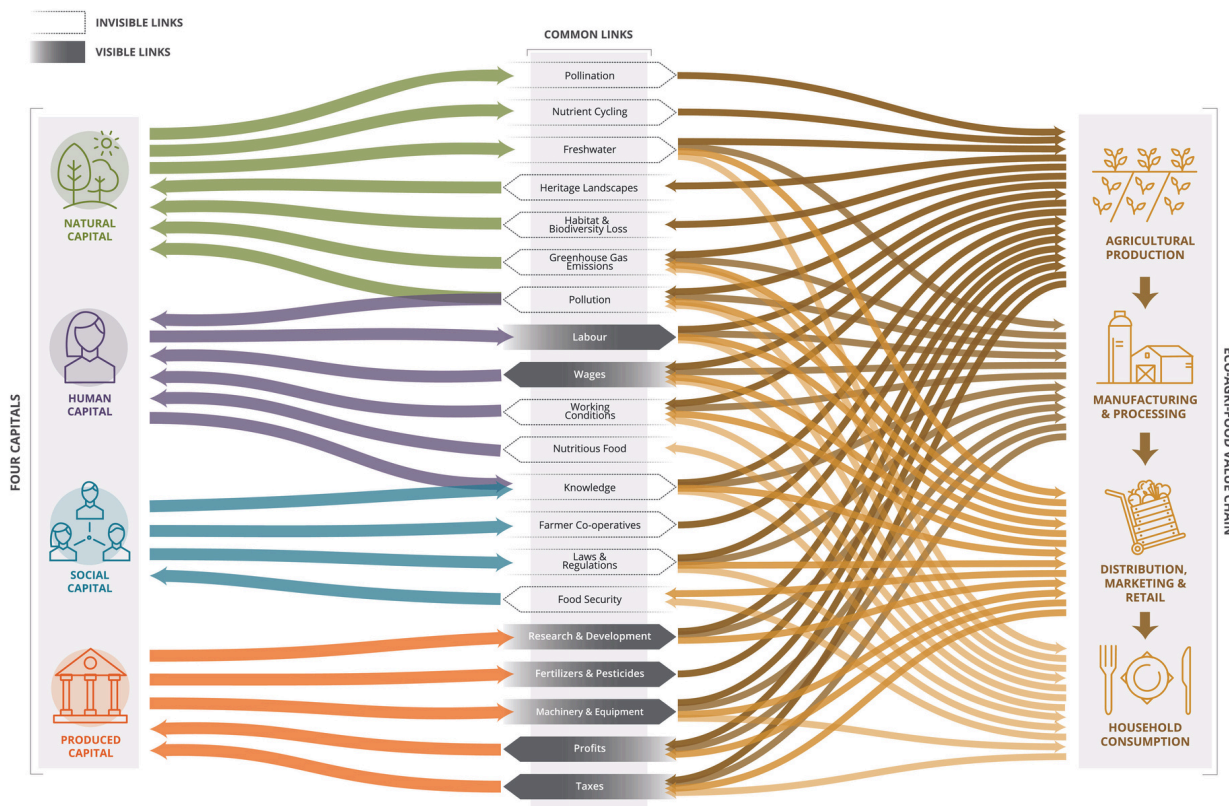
INVISIBLE LINKS

VISIBLE LINKS

COMMON LINKS

FOUR CAPITALS

NATURAL CAPITAL

HUMAN CAPITAL

SOCIAL CAPITAL

PRODUCED CAPITAL

Pollination

Nutrient Cycling

Freshwater

Heritage Landscapes

Habitat & Biodiversity Loss

Greenhouse Gas Emissions

Pollution

Labour

Wages

Working Conditions

Nutritious Food

Knowledge

Farmer Co-operatives

Laws & Regulations

Food Security

Research & Development

Fertilizers & Pesticides

Machinery & Equipment

Profits

Taxes

AGRICULTURAL PRODUCTION

MANUFACTURING & PROCESSING

DISTRIBUTION, MARKETING & RETAIL

HOUSEHOLD CONSUMPTION

ECO-AGRI-FOOD VALUE CHAIN